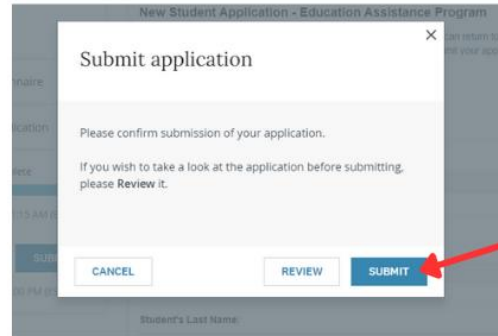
New Student Application - Education Assistance Program

Submit application

×

Please confirm submission of your application.

If you wish to take a look at the application before submitting, please Review it.

CANCEL

REVIEW

SUBMIT

Student's Last Name